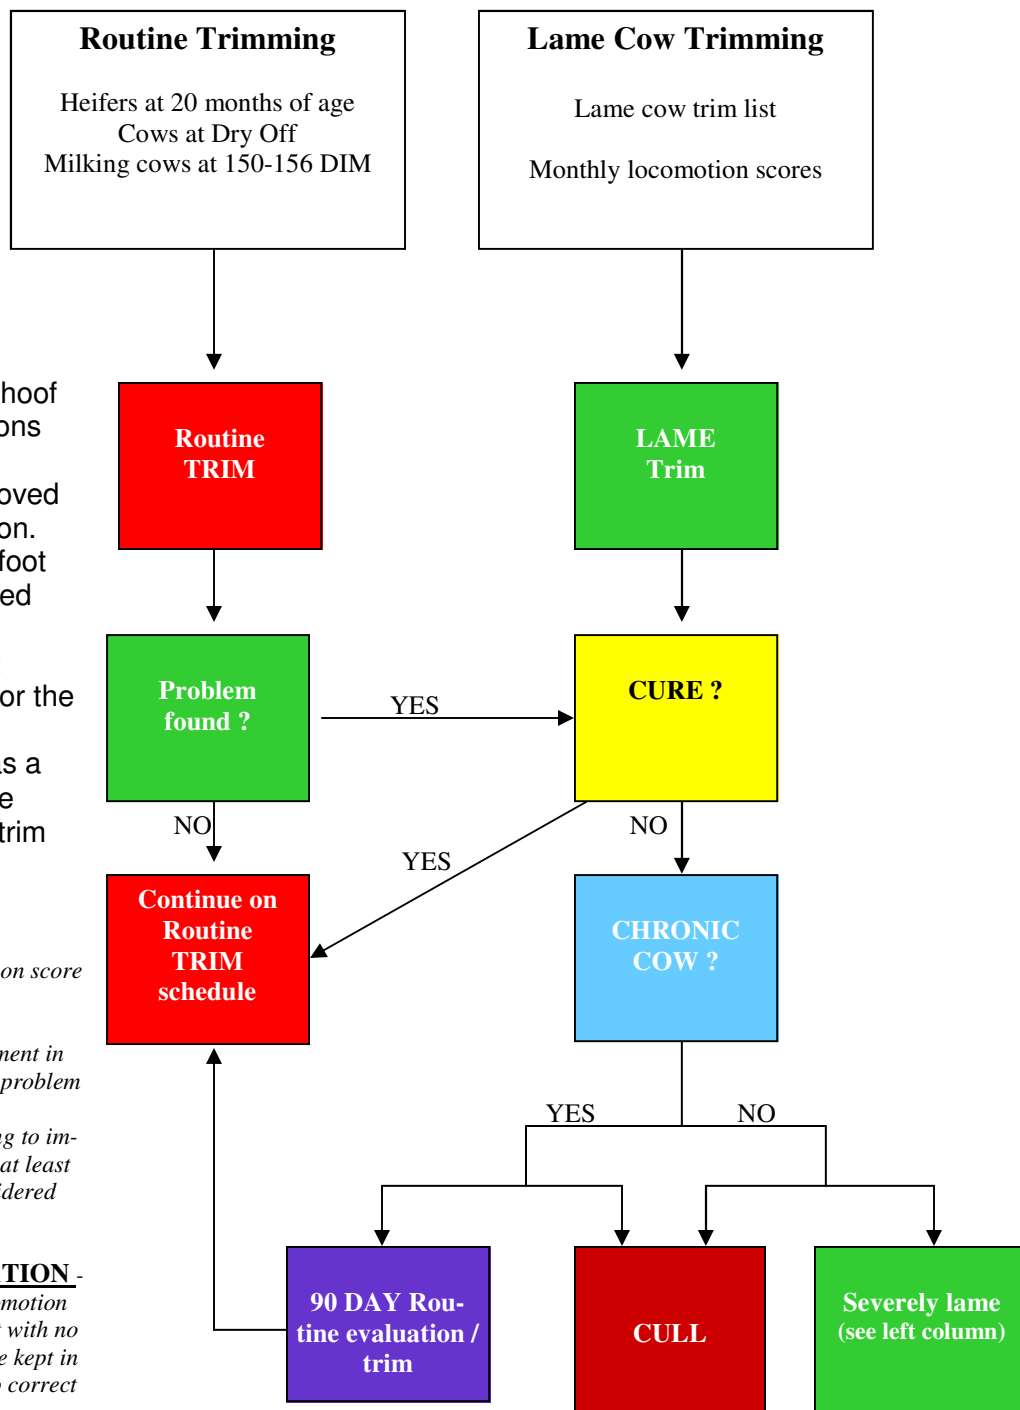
hoof
ons

oved
on.
foot
ed

or the

s a
e
trim

on score

nent in
problem

g to im-
at least
idered

TION -
motion
with no
e kept in
o correct

Routine Trimming

Heifers at 20 months of age
Cows at Dry Off
Milking cows at 150-156 DIM

Lame Cow Trimming

Lame cow trim list

Monthly locomotion scores

Routine TRIM

LAME Trim

Problem found ?

YES

CURE ?

NO

NO

YES

Continue on Routine TRIM schedule

CHRONIC COW ?

YES

NO

90 DAY Routine evaluation / trim

CULL

Severely lame (see left column)